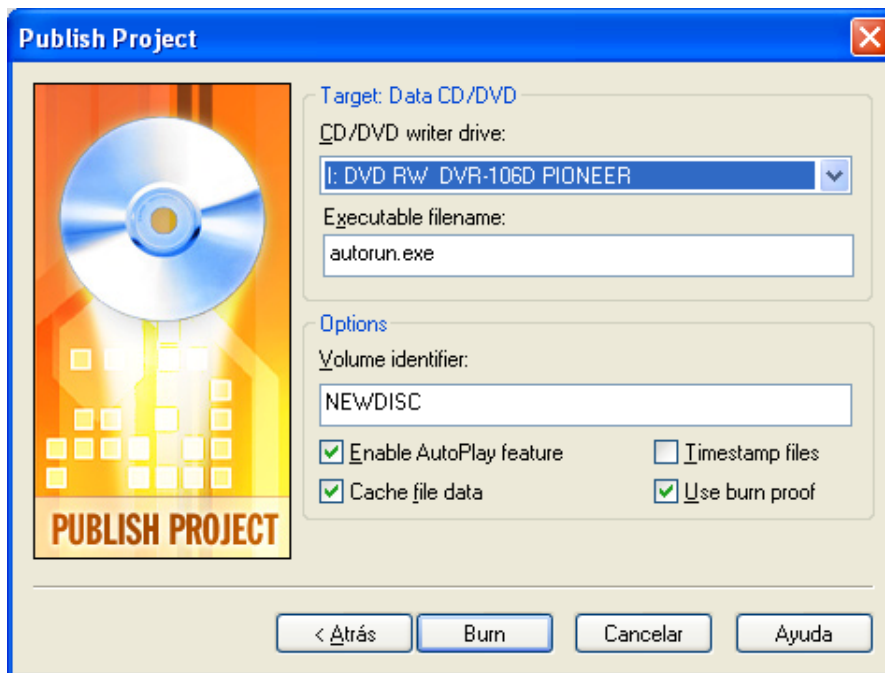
Publish Project

PUBLISH PROJECT

Target: Data CD/DVD

CD/DVD writer drive:

I: DVD RW DVR-106D PIONEER

Executable filename:

autorun.exe

Options

Volume identifier:

NEWDISC

Enable AutoPlay feature

Timestamp files

Cache file data

Use burn proof

< Atrás

Burn

Cancelar

Ayuda